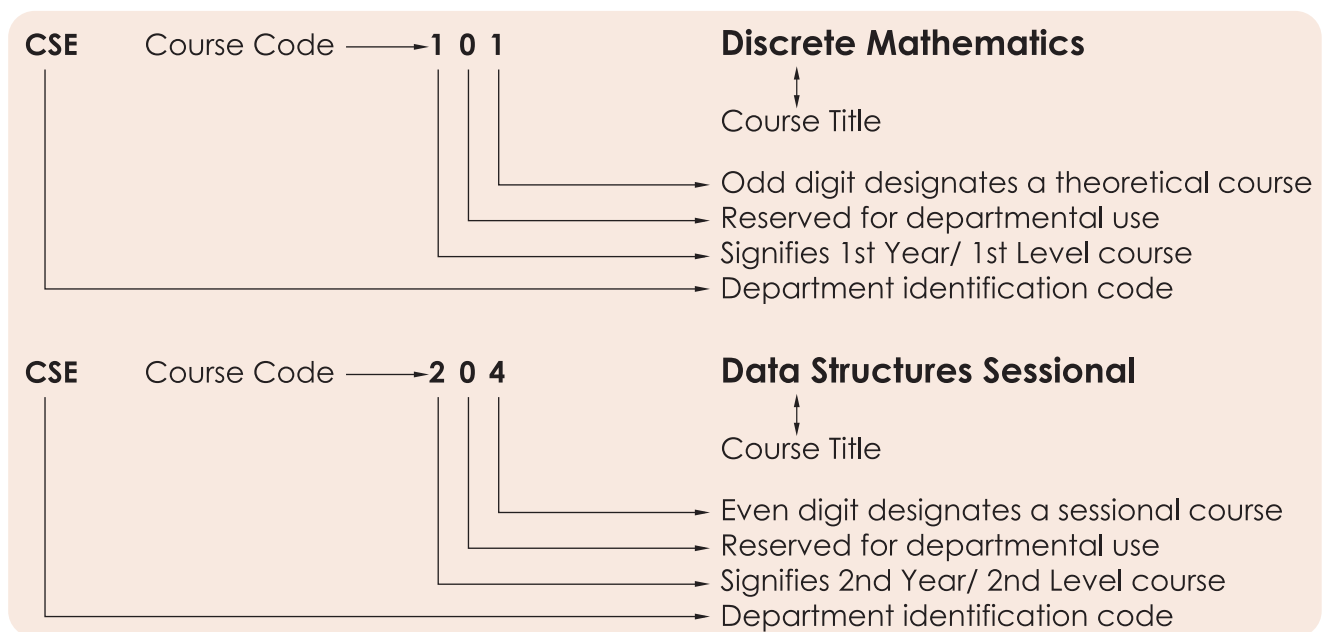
CSE Course Code 1 0 1 Discrete Mathematics

Course Title

Odd digit designates a theoretical course
Reserved for departmental use
Signifies 1st Year/ 1st Level course
Department identification code

CSE Course Code 2 0 4 Data Structures Sessional

Course Title

Even digit designates a sessional course
Reserved for departmental use
Signifies 2nd Year/ 2nd Level course
Department identification code